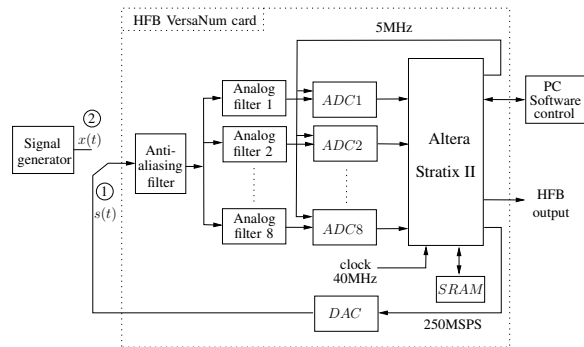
HFB VersaNum card

5MHz

Signal generator

② $x(t)$

① $s(t)$

Anti-aliasing filter

Analog filter 1

Analog filter 2

Analog filter 8

$ADC1$

$ADC2$

$ADC8$

Altera Stratix II

PC Software control

HFB output

clock 40MHz

$SRAM$

$DAC$

250MSPS